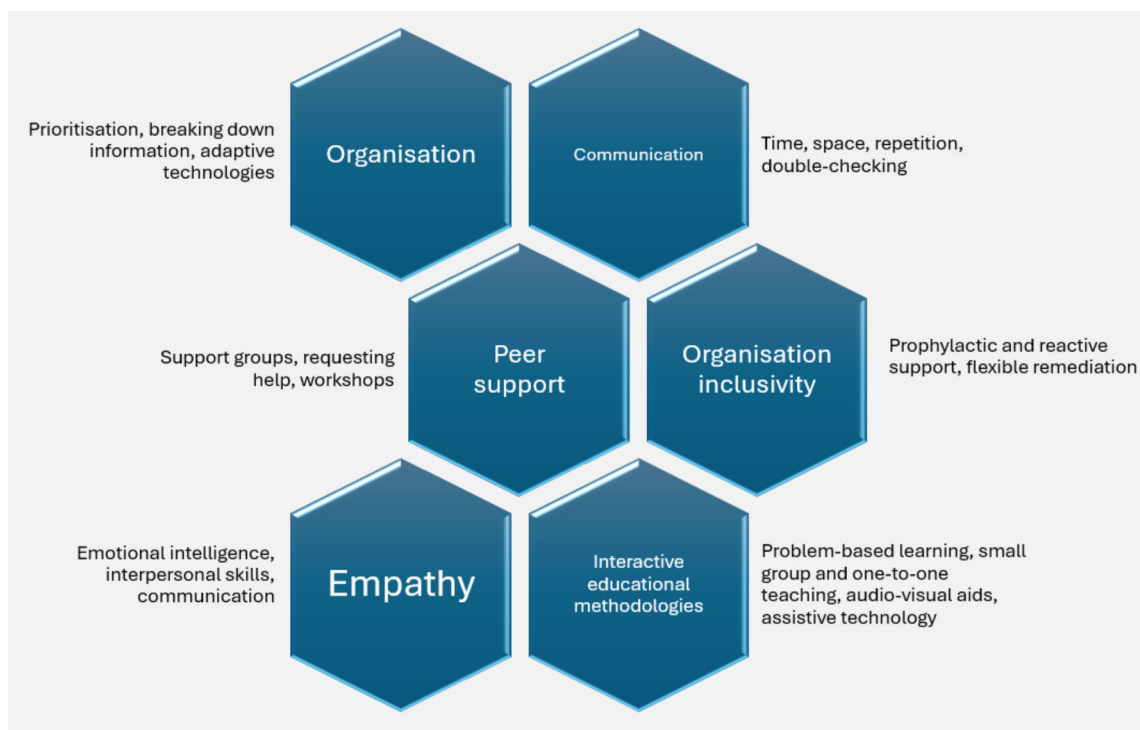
Prioritisation, breaking down information, adaptive technologies

Organisation

Communication

Time, space, repetition, double-checking

Support groups, requesting help, workshops

Peer support

Organisation inclusivity

Prophylactic and reactive support, flexible remediation

Emotional intelligence, interpersonal skills, communication

Empathy

Interactive educational methodologies

Problem-based learning, small group and one-to-one teaching, audio-visual aids, assistive technology